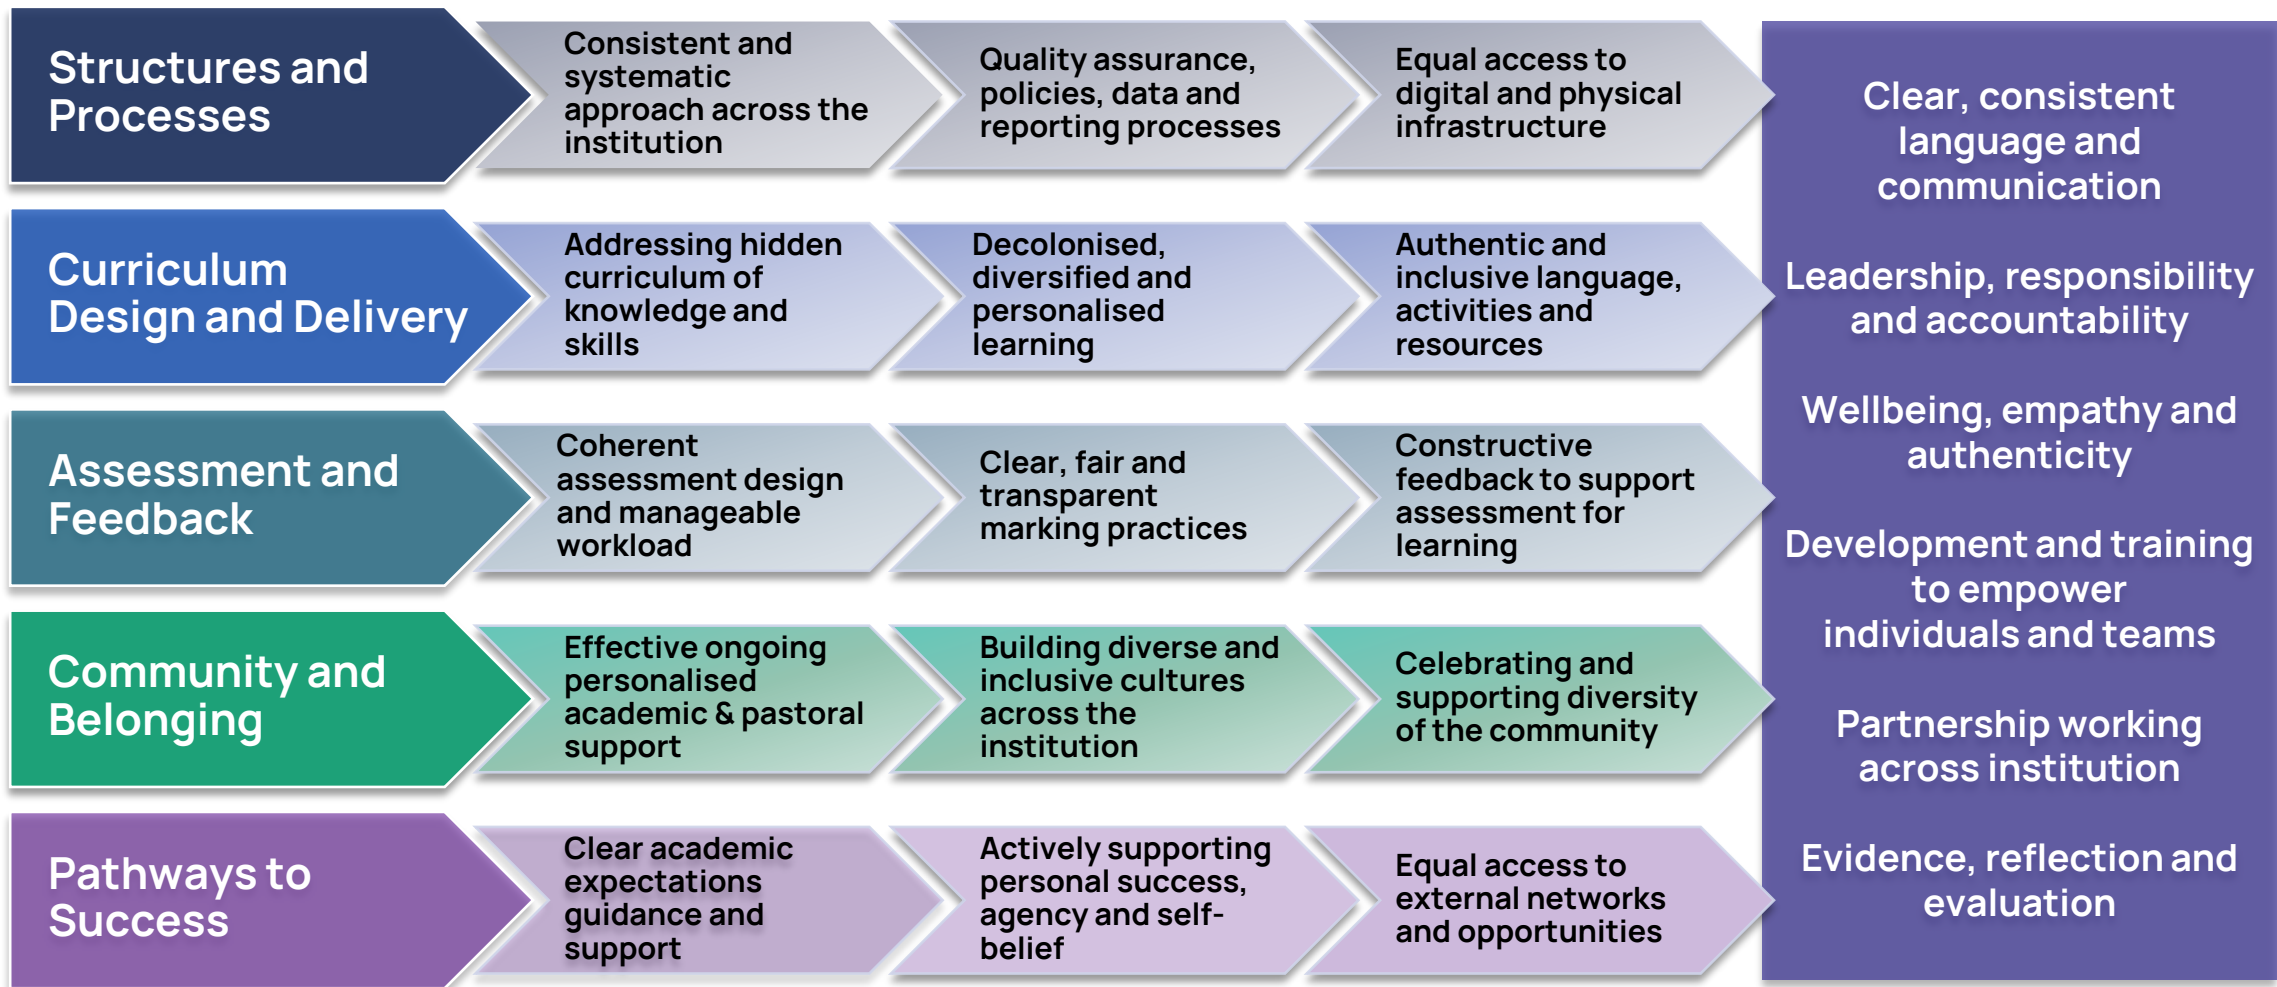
Structures and Processes

Consistent and systematic approach across the institution

Quality assurance, policies, data and reporting processes

Equal access to digital and physical infrastructure

Curriculum Design and Delivery

Addressing hidden curriculum of knowledge and skills

Decolonised, diversified and personalised learning

Authentic and inclusive language, activities and resources

Assessment and Feedback

Coherent assessment design and manageable workload

Clear, fair and transparent marking practices

Constructive feedback to support assessment for learning

Community and Belonging

Effective ongoing personalised academic & pastoral support

Building diverse and inclusive cultures across the institution

Celebrating and supporting diversity of the community

Pathways to Success

Clear academic expectations guidance and support

Actively supporting personal success, agency and self-belief

Equal access to external networks and opportunities

Clear, consistent language and communication

Leadership, responsibility and accountability

Wellbeing, empathy and authenticity

Development and training to empower individuals and teams

Partnership working across institution

Evidence, reflection and evaluation